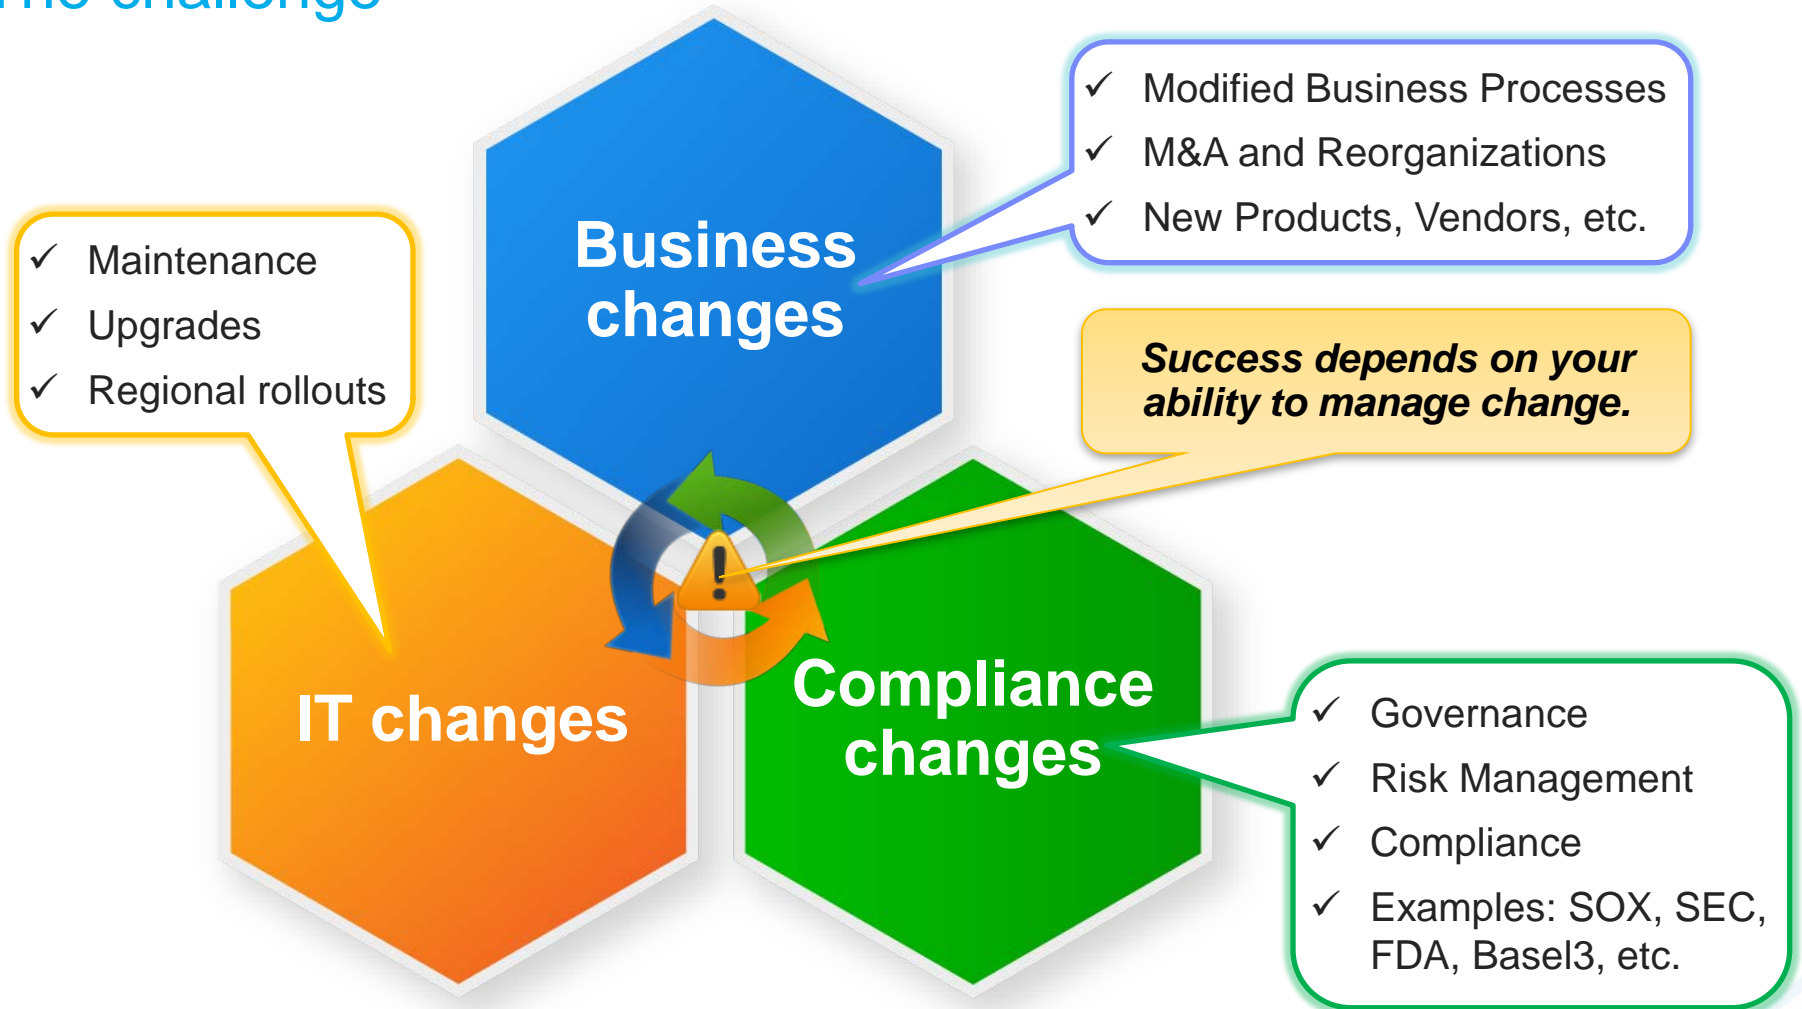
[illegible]

✓ Modified Business Processes
✓ M&A and Reorganizations
✓ New Products, Vendors, etc.

Business changes

✓ Maintenance
✓ Upgrades
✓ Regional rollouts

Success depends on your ability to manage change.

IT changes

Compliance changes

✓ Governance
✓ Risk Management
✓ Compliance
✓ Examples: SOX, SEC, FDA, Basel3, etc.